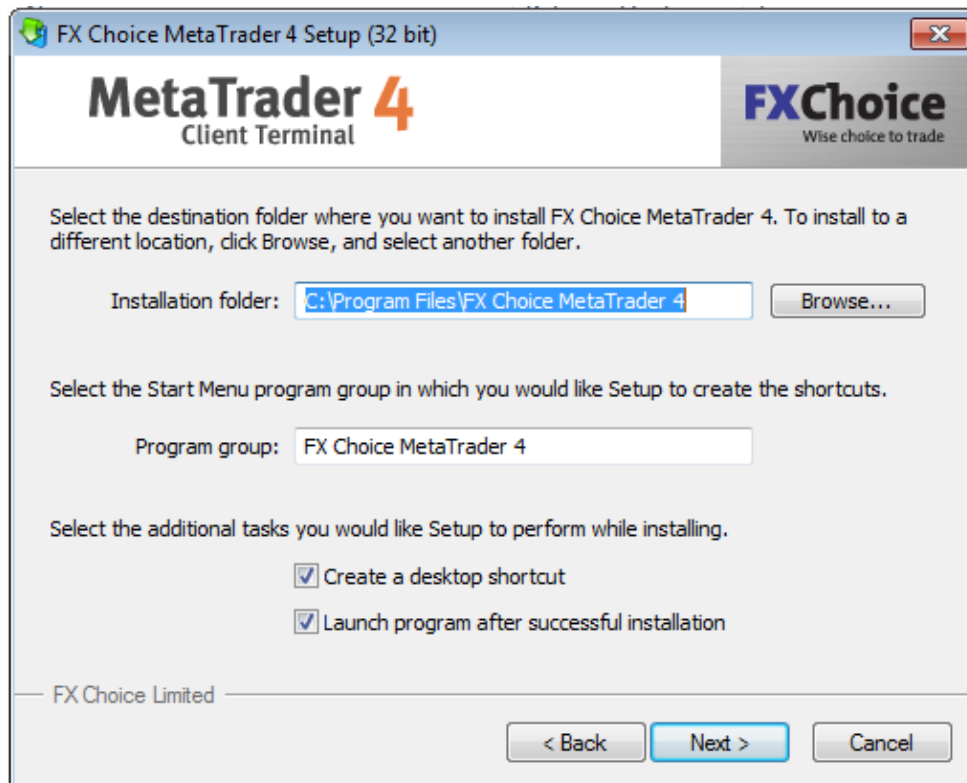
FX Choice MetaTrader 4 Setup (32 bit)

MetaTrader 4
Client Terminal

FXChoice
Wise choice to trade

Select the destination folder where you want to install FX Choice MetaTrader 4. To install to a different location, click Browse, and select another folder.

Installation folder: C:\Program Files\FX Choice MetaTrader 4 Browse...

Select the Start Menu program group in which you would like Setup to create the shortcuts.

Program group: FX Choice MetaTrader 4

Select the additional tasks you would like Setup to perform while installing.

Create a desktop shortcut

Launch program after successful installation

FX Choice Limited

< Back Next > Cancel